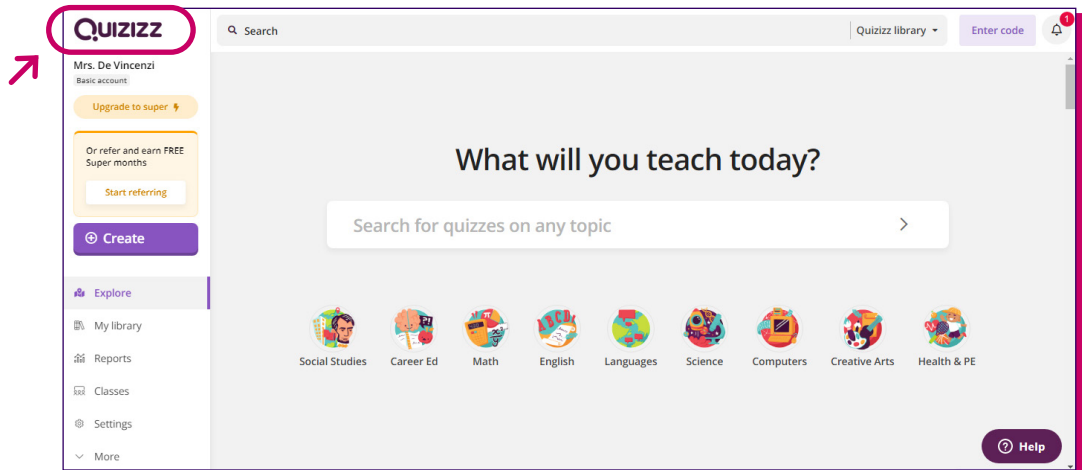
Quizizz

Search

Quizizz library

Enter code

1

Mrs. De Vincenzi

Basic account

Upgrade to super

Or refer and earn FREE Super months

Start referring

Create

Explore

My library

Reports

Classes

Settings

More

What will you teach today?

Search for quizzes on any topic

Social Studies

Career Ed

Math

English

Languages

Science

Computers

Creative Arts

Health & PE

Help